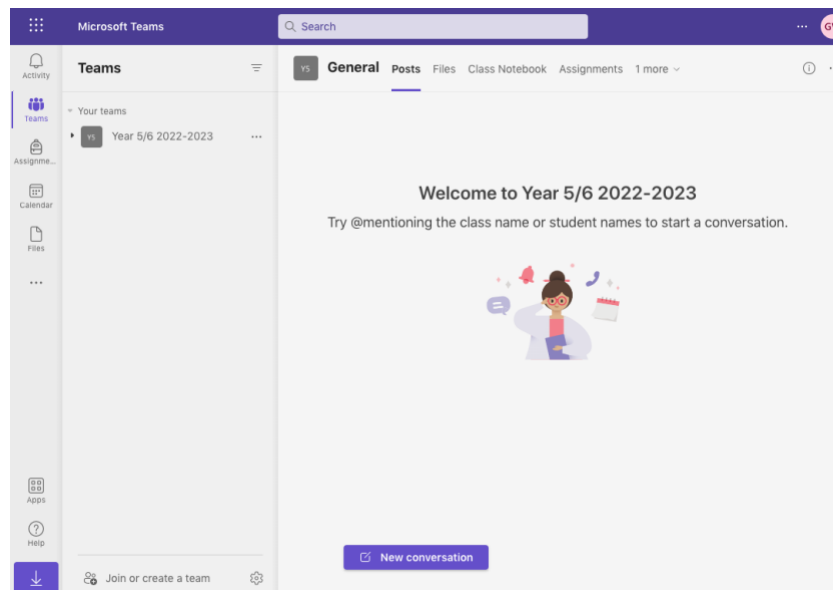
Microsoft Teams

Search

···

GV

Activity

Teams

Assignme...

Calendar

Files

···

Apps

Help

Teams

Your teams

YS Year 5/6 2022-2023 ···

Join or create a team

YS General Posts Files Class Notebook Assignments 1 more

Welcome to Year 5/6 2022-2023

Try @mentioning the class name or student names to start a conversation.

New conversation